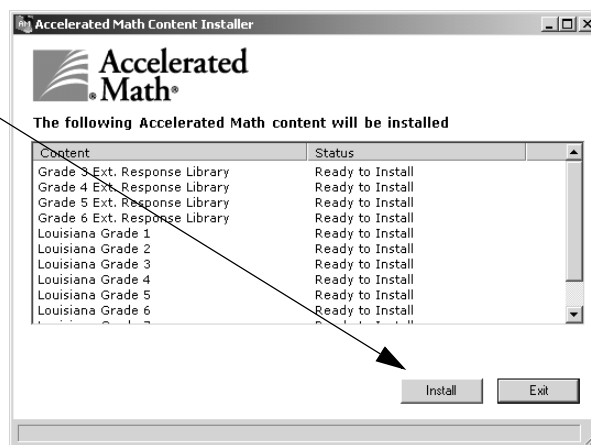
Accelerated Math Content Installer

Accelerated Math®

The following Accelerated Math content will be installed

| Content | Status |
|---|---|
| Grade 3 Ext. Response Library | Ready to Install |
| Grade 4 Ext. Response Library | Ready to Install |
| Grade 5 Ext. Response Library | Ready to Install |
| Grade 6 Ext. Response Library | Ready to Install |
| Louisiana Grade 1 | Ready to Install |
| Louisiana Grade 2 | Ready to Install |
| Louisiana Grade 3 | Ready to Install |
| Louisiana Grade 4 | Ready to Install |
| Louisiana Grade 5 | Ready to Install |
| Louisiana Grade 6 | Ready to Install |
| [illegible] | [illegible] |

Install Exit